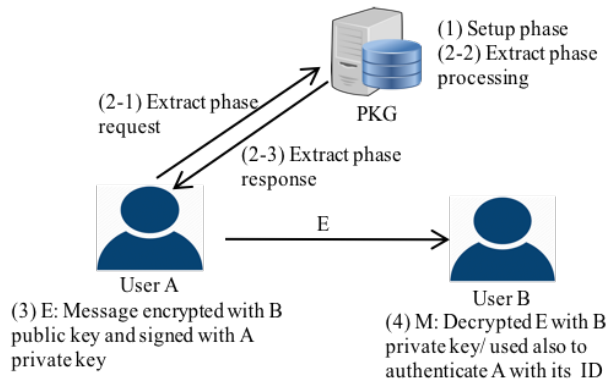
(1) Setup phase
(2-2) Extract phase processing

PKG

(2-1) Extract phase request

(2-3) Extract phase response

E

User A

User B

(3) E: Message encrypted with B public key and signed with A private key

(4) M: Decrypted E with B private key/ used also to authenticate A with its ID